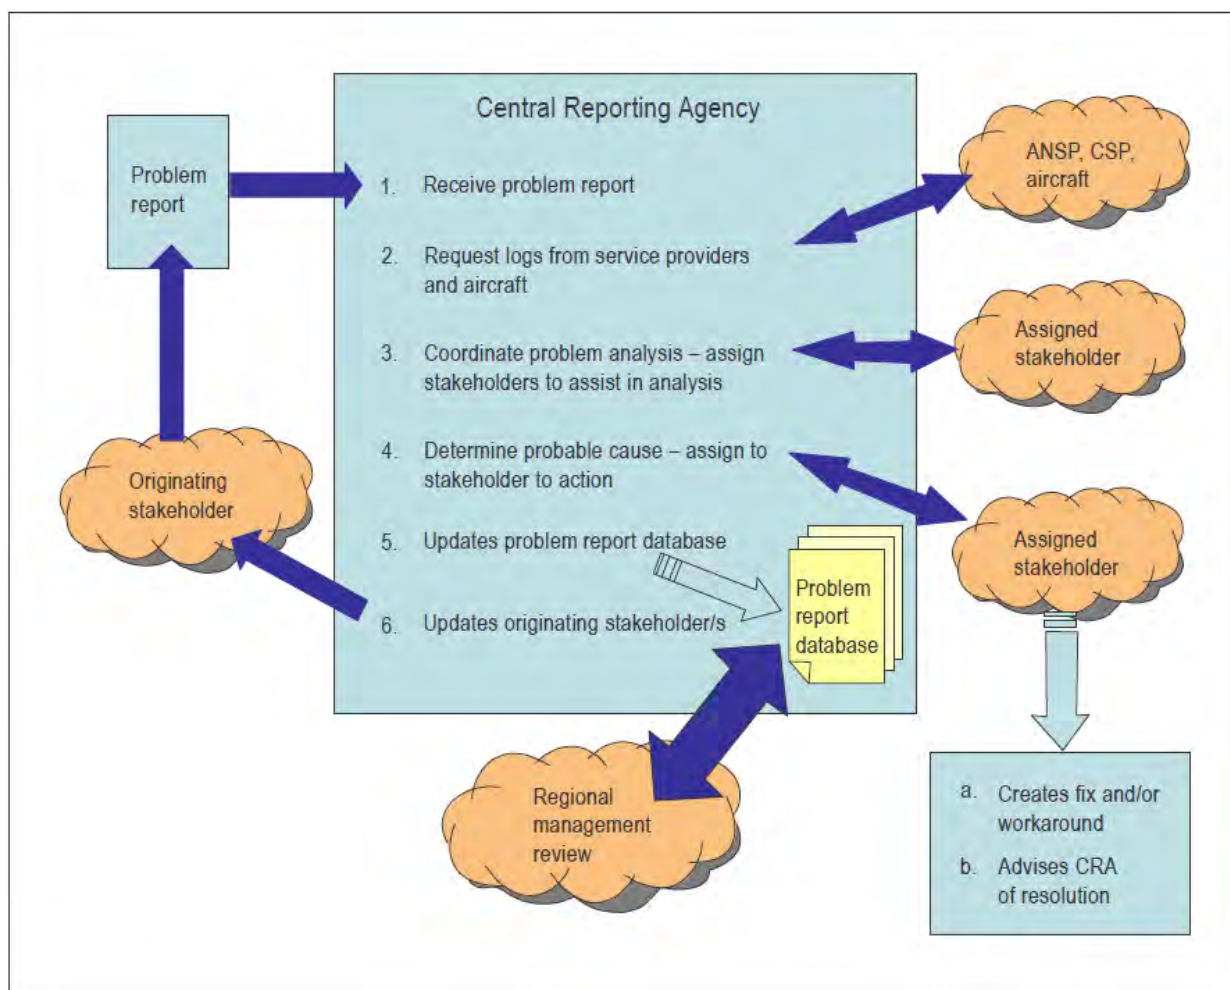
Problem report

Central Reporting Agency

1. Receive problem report

2. Request logs from service providers and aircraft

3. Coordinate problem analysis – assign stakeholders to assist in analysis

4. Determine probable cause – assign to stakeholder to action

5. Updates problem report database

6. Updates originating stakeholder/s

Problem report database

ANSP, CSP, aircraft

Assigned stakeholder

Assigned stakeholder

Originating stakeholder

Regional management review

a. Creates fix and/or workaround

b. Advises CRA of resolution